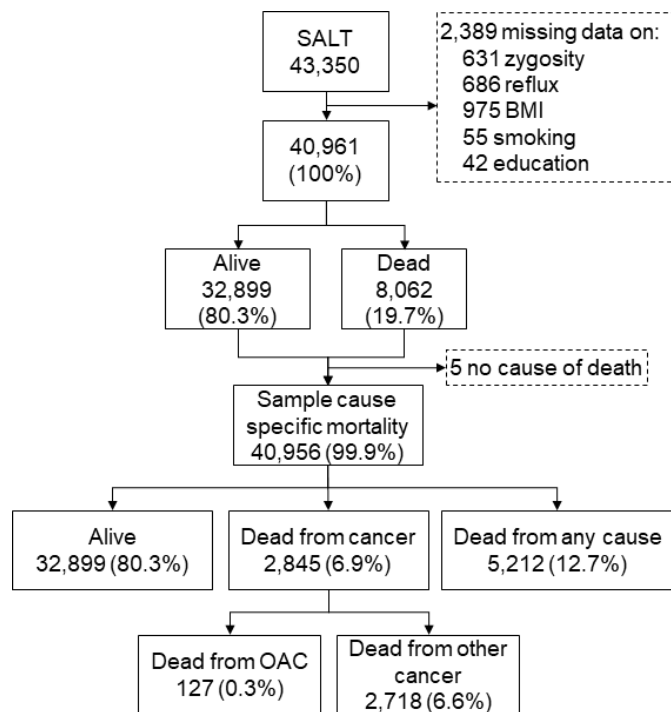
SALT
43,350

2,389 missing data on:
631 zygosity
686 reflux
975 BMI
55 smoking
42 education

40,961
(100%)

Alive
32,899
(80.3%)

Dead
8,062
(19.7%)

5 no cause of death

Sample cause specific mortality
40,956 (99.9%)

Alive
32,899 (80.3%)

Dead from cancer
2,845 (6.9%)

Dead from any cause
5,212 (12.7%)

Dead from OAC
127 (0.3%)

Dead from other cancer
2,718 (6.6%)